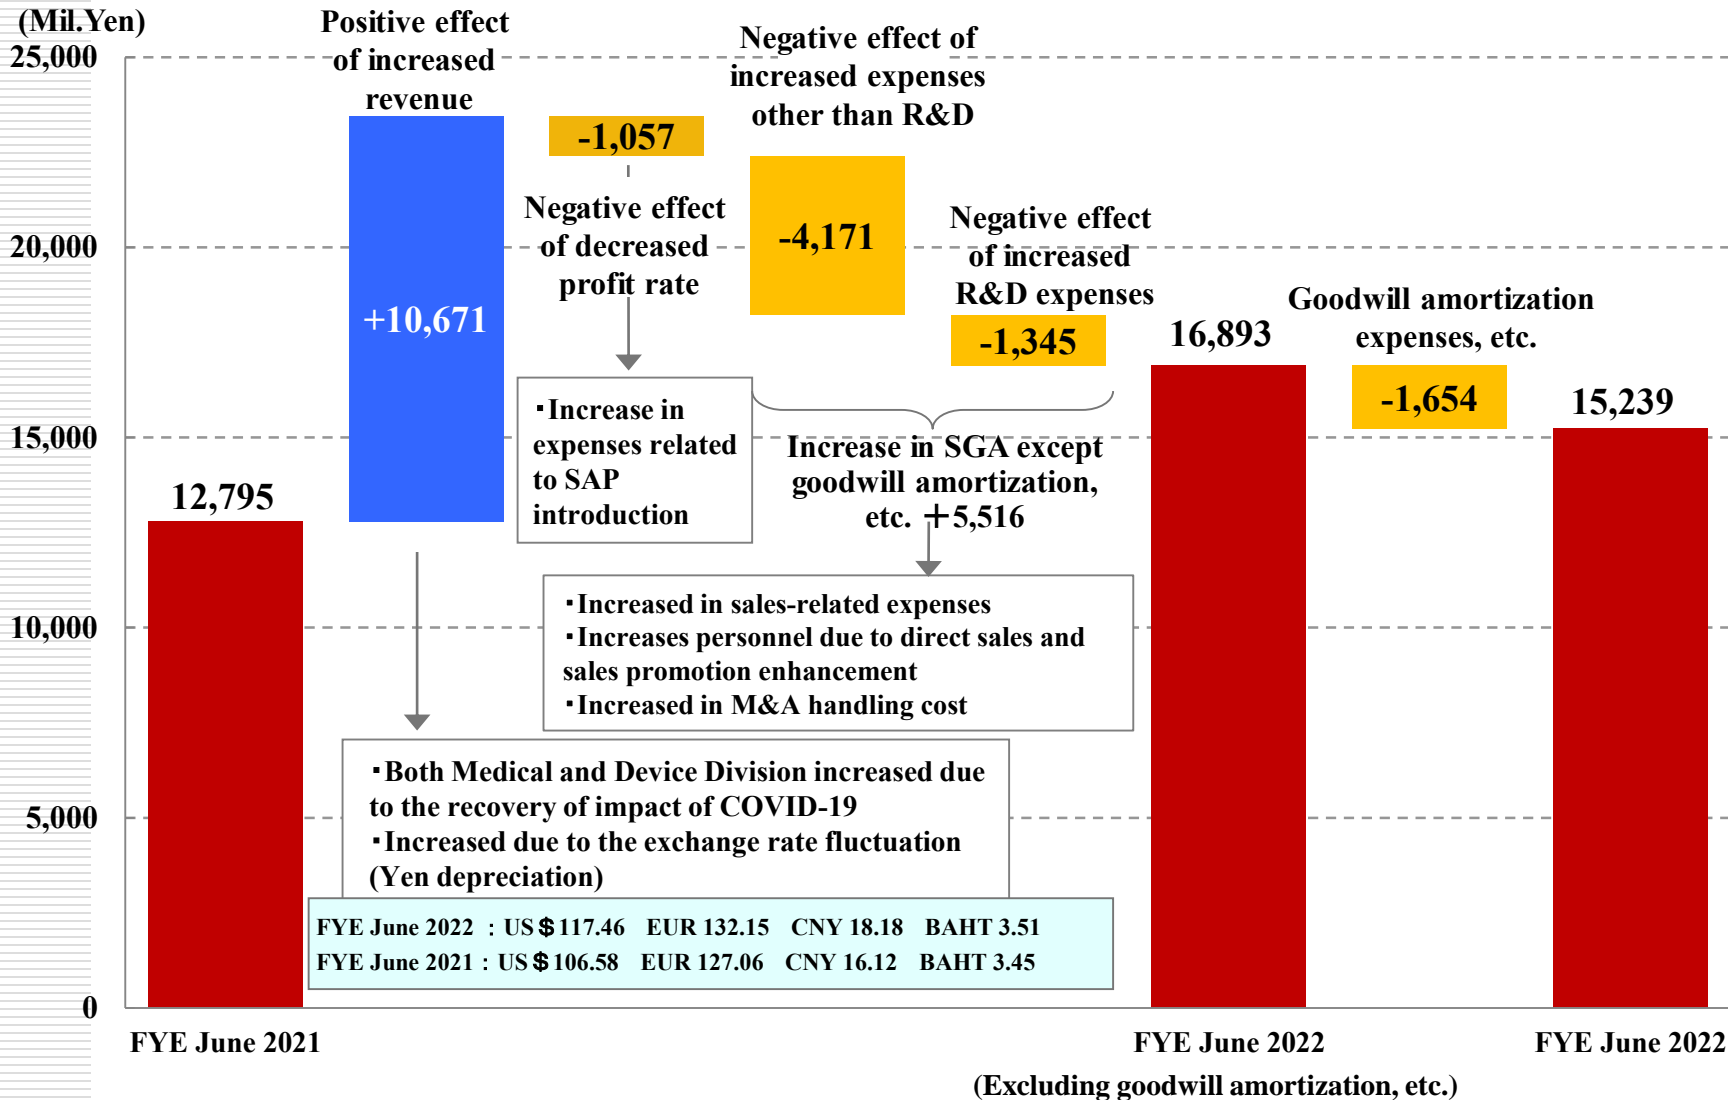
(Mil.Yen)

25,000

20,000

15,000

10,000

5,000

0

Positive effect of increased revenue

+10,671

-1,057

Negative effect of decreased profit rate

Negative effect of increased expenses other than R&D

-4,171

Negative effect of increased R&D expenses

-1,345

16,893

Goodwill amortization expenses, etc.

-1,654

15,239

12,795

・Increase in expenses related to SAP introduction

Increase in SGA except goodwill amortization, etc. ＋5,516

・Increased in sales-related expenses
・Increases personnel due to direct sales and sales promotion enhancement
・Increased in M&A handling cost

・Both Medical and Device Division increased due to the recovery of impact of COVID-19
・Increased due to the exchange rate fluctuation (Yen depreciation)

FYE June 2022 ：US＄117.46 EUR 132.15 CNY 18.18 BAHT 3.51
FYE June 2021：US＄106.58 EUR 127.06 CNY 16.12 BAHT 3.45

FYE June 2021

FYE June 2022
(Excluding goodwill amortization, etc.)

FYE June 2022